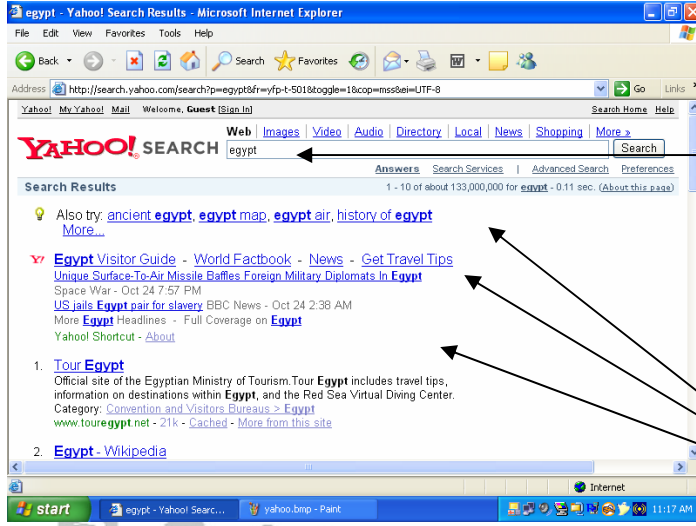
egypt - Yahoo! Search Results - Microsoft Internet Explorer

File Edit View Favorites Tools Help

Back Search Favorites

Address http://search.yahoo.com/search?p=egypt&fr=yfp-t-501&toggle=1&cop=mss&ei=UTF-8 Go Links

Yahoo! My Yahoo! Mail Welcome, Guest [Sign In] Search Home Help

YAHOO! SEARCH

Web | Images | Video | Audio | Directory | Local | News | Shopping | More »

egypt Search

Answers Search Services | Advanced Search Preferences

Search Results 1 - 10 of about 133,000,000 for egypt - 0.11 sec. (About this page)

Also try: ancient egypt, egypt map, egypt air, history of egypt More...

Egypt Visitor Guide - World Factbook - News - Get Travel Tips
Unique Surface-To-Air Missile Baffles Foreign Military Diplomats In Egypt
Space War - Oct 24 7:57 PM
US jails Egypt pair for slavery BBC News - Oct 24 2:38 AM
More Egypt Headlines - Full Coverage on Egypt
Yahoo! Shortcut - About

1. Tour Egypt
Official site of the Egyptian Ministry of Tourism.Tour Egypt includes travel tips, information on destinations within Egypt, and the Red Sea Virtual Diving Center.
Category: Convention and Visitors Bureaus > Egypt
www.touregypt.net - 21k - Cached - More from this site

2. Egypt - Wikipedia

Internet

start egypt - Yahoo! Searc... yahoo.bmp - Paint 11:17 AM